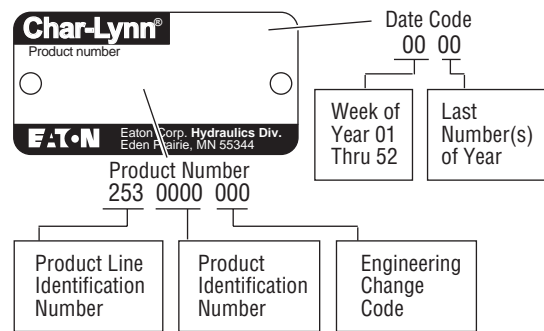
Char-Lynn®
Product number

EATON Eaton Corp. Hydraulics Div.
Eden Prairie, MN 55344

Date Code
00 00

Week of Year 01 Thru 52

Last Number(s) of Year

Product Number
253 0000 000

Product Line Identification Number

Product Identification Number

Engineering Change Code